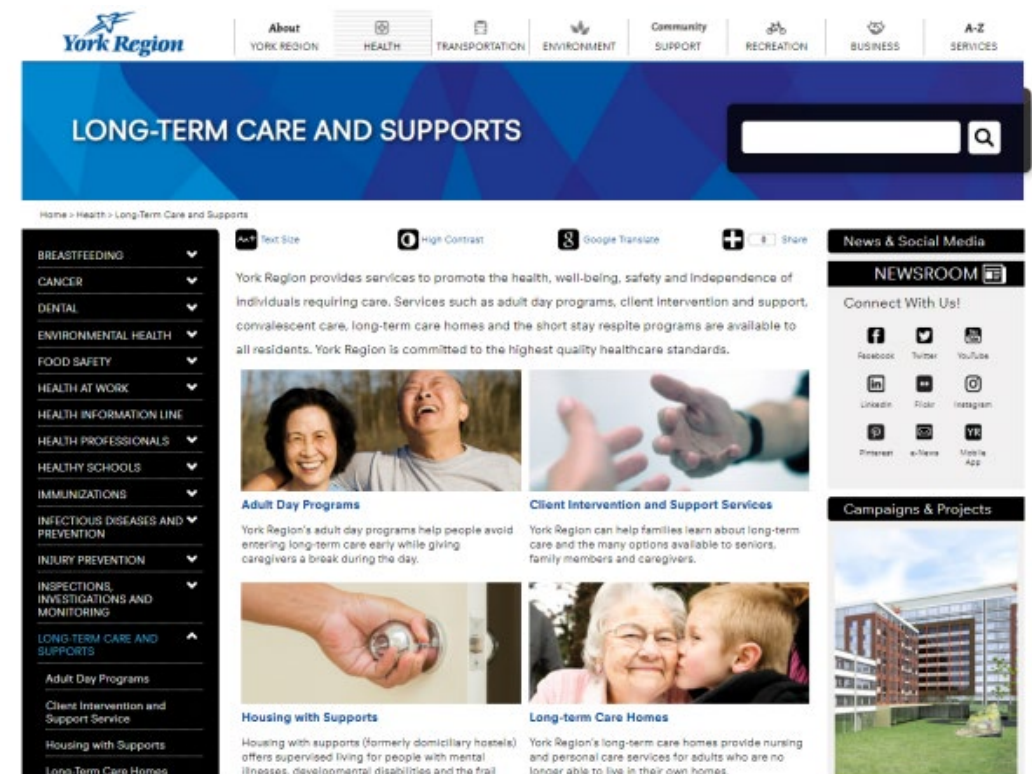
York Region

About YORK REGION | HEALTH | TRANSPORTATION | ENVIRONMENT | Community SUPPORT | RECREATION | BUSINESS | A-Z SERVICES

LONG-TERM CARE AND SUPPORTS

Home > Health > Long-Term Care and Supports

BREASTFEEDING
CANCER
DENTAL
ENVIRONMENTAL HEALTH
FOOD SAFETY
HEALTH AT WORK
HEALTH INFORMATION LINE
HEALTH PROFESSIONALS
HEALTHY SCHOOLS
IMMUNIZATIONS
INFECTIOUS DISEASES AND PREVENTION
INJURY PREVENTION
INSPECTIONS, INVESTIGATIONS AND MONITORING
LONG-TERM CARE AND SUPPORTS
Adult Day Programs
Client Intervention and Support Service
Housing with Supports
Long-Term Care Homes

Text Size | High Contrast | Google Translate | Share

York Region provides services to promote the health, well-being, safety and independence of individuals requiring care. Services such as adult day programs, client intervention and support, convalescent care, long-term care homes and the short stay respite programs are available to all residents. York Region is committed to the highest quality healthcare standards.

Adult Day Programs
York Region's adult day programs help people avoid entering long-term care early while giving caregivers a break during the day.

Client Intervention and Support Services
York Region can help families learn about long-term care and the many options available to seniors, family members and caregivers.

Housing with Supports
Housing with supports (formerly domiciliary hostels) offers supervised living for people with mental illnesses, developmental disabilities and the frail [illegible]

Long-term Care Homes
York Region's long-term care homes provide nursing and personal care services for adults who are no longer able to live in their own homes.

News & Social Media
NEWSROOM
Connect With Us!
Facebook | Twitter | YouTube
LinkedIn | Flickr | Instagram
Pinterest | e-News | Mobile App

Campaigns & Projects